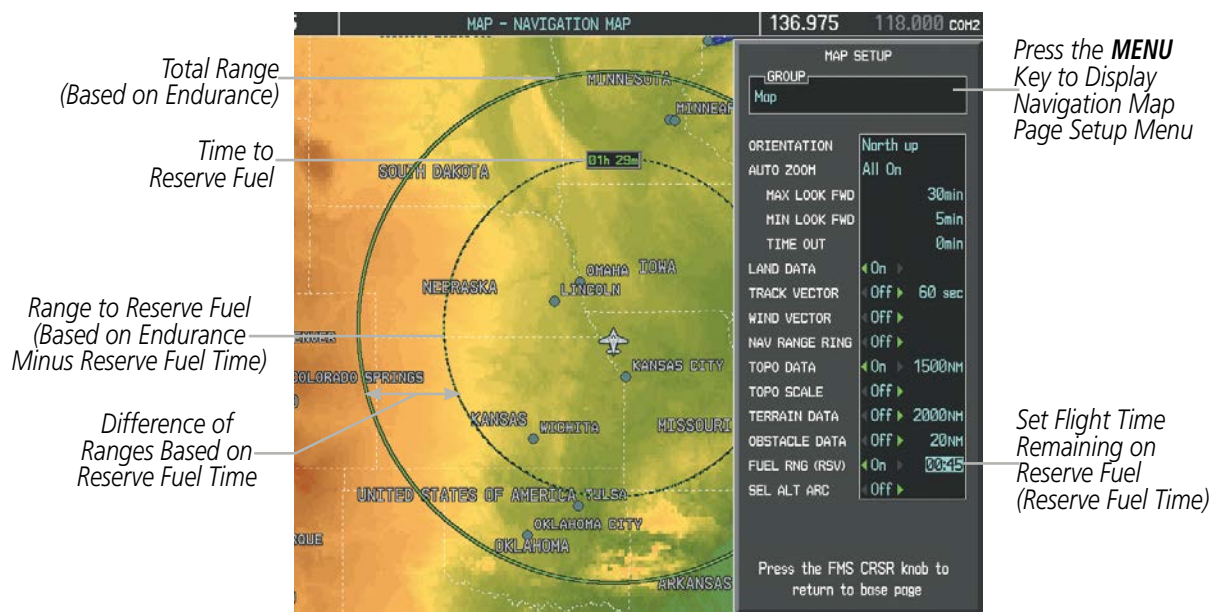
Total Range (Based on Endurance)

Time to Reserve Fuel

Range to Reserve Fuel (Based on Endurance Minus Reserve Fuel Time)

Difference of Ranges Based on Reserve Fuel Time

MAP - NAVIGATION MAP

136.975 118.000 COM2

MINNESOTA
MINNEAP
SOUTH DAKOTA
01h 29m
OMAHA IOWA
NEBRASKA
LINCOLN
KANSAS CITY
COLORADO SPRINGS
KANSAS
WICHITA
MISSOURI
UNITED STATES OF AMERICA TULSA
OKLAHOMA CITY
OKLAHOMA
ARKANSAS

MAP SETUP
GROUP
Map

| | |
|---|---|
| ORIENTATION | North up |
| AUTO ZOOM | All On |
| MAX LOOK FWD | 30min |
| MIN LOOK FWD | 5min |
| TIME OUT | 0min |
| LAND DATA | On |
| TRACK VECTOR | Off 60 sec |
| WIND VECTOR | Off |
| NAV RANGE RING | Off |
| TOPO DATA | On 1500NM |
| TOPO SCALE | Off |
| TERRAIN DATA | Off 2000NM |
| OBSTACLE DATA | Off 20NM |
| FUEL RNG (RSV) | On 00:45 |
| SEL ALT ARC | Off |

Press the FMS CRSR knob to return to base page

Press the ***MENU*** Key to Display Navigation Map Page Setup Menu

Set Flight Time Remaining on Reserve Fuel (Reserve Fuel Time)